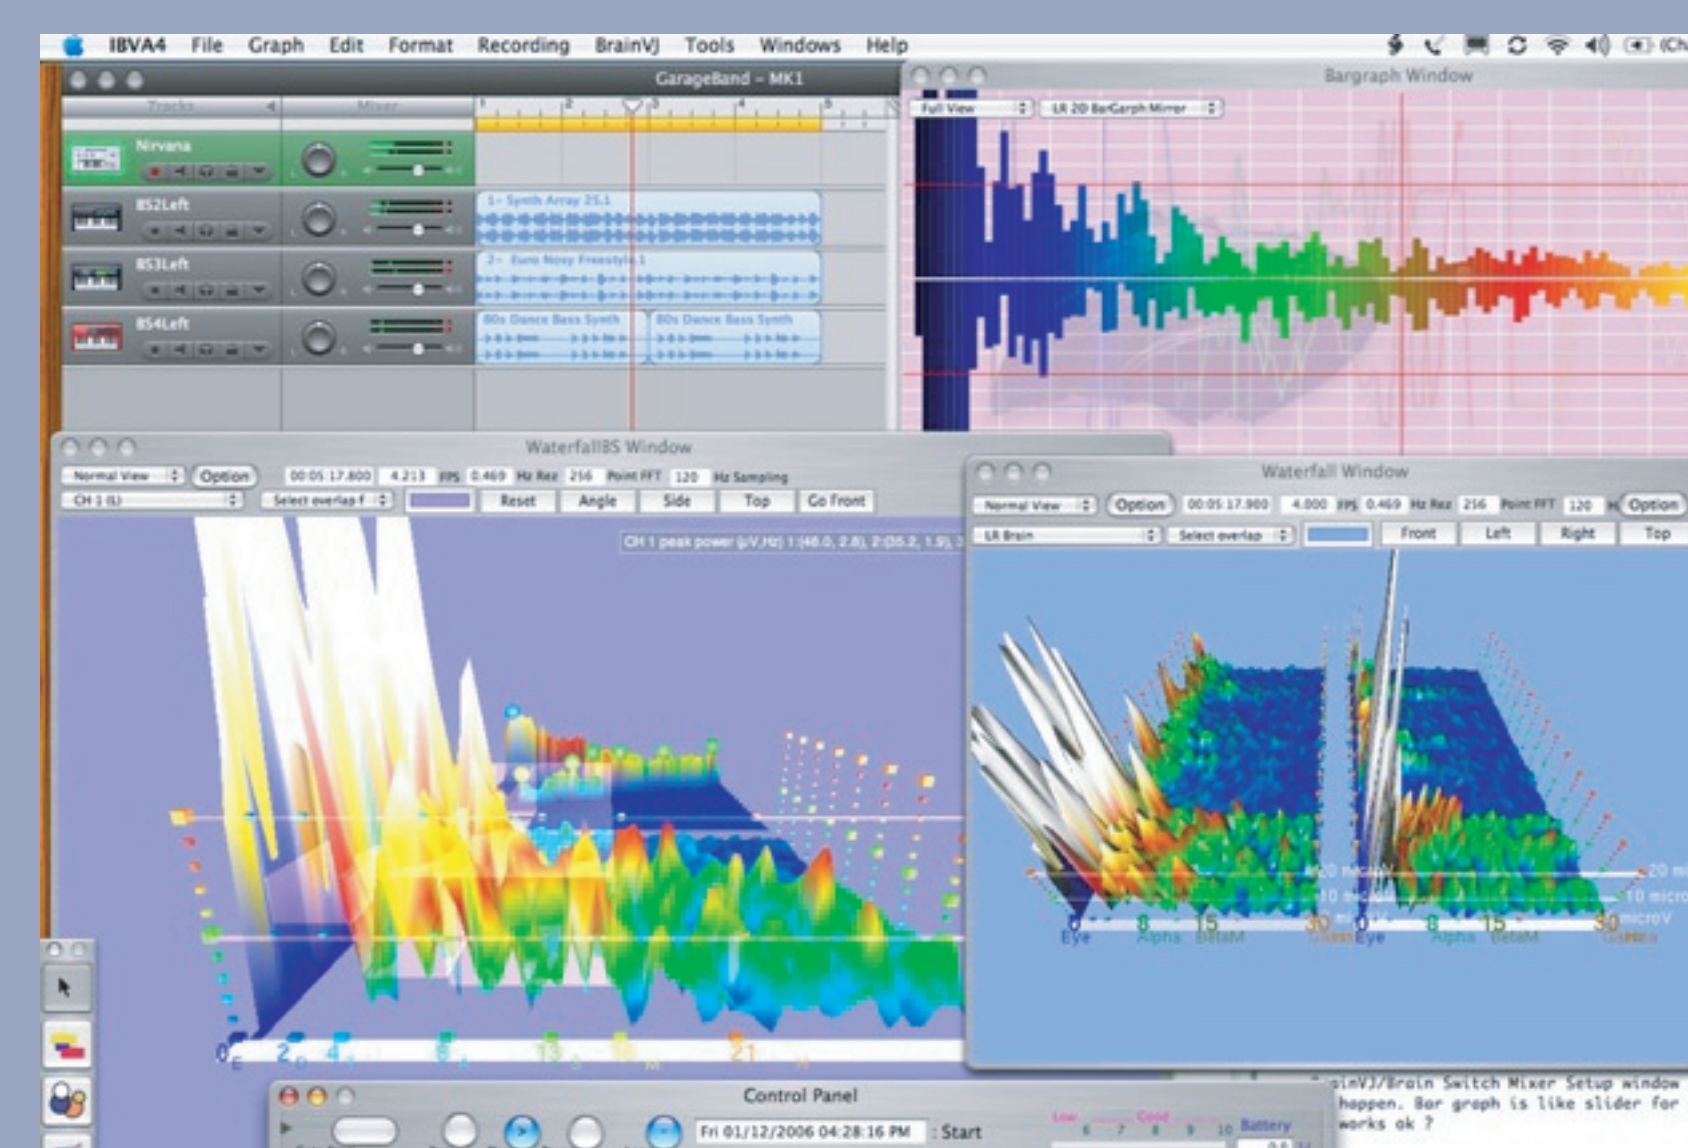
IBVA4 File Graph Edit Format Recording BrainVJ Tools Windows Help

GarageBand - MK1

Tracks Mixer

Nirvana

BS2Left

1- Synth Array 25.1

BS3Left

2- Euro Noisy Freestyle.1

BS4Left

80s Dance Bass Synth

80s Dance Bass Synth

Bargraph Window

Full View

LR 2D BarGarph Mirror

WaterfallBS Window

Normal View

Option

00:05:17.800

4.213

FPS

0.469

Hz Rez

216

Point FFT

120

Hz Sampling

CH 1 (L)

Select overlap f

Reset

Angle

Side

Top

Go Front

CH 1 peak power (μV,Hz) 1:(46.0, 2.8), 2:(35.2, 1.9), 3

0 2 4 8 13 16 21

Waterfall Window

Normal View

Option

00:05:17.900

4.000

FPS

0.469

Hz Rez

216

Point FFT

120

Option

LR Brain

Select overlap

Front

Left

Right

Top

0 8 15 30 0 8 15 30

Eye Alpha BetaM Eye Alpha BetaM

20 micro

10 micro

20 mi

10 micro

microV

Control Panel

Fri 01/12/2006 04:28:16 PM

Start

Low

Good

Battery

6 7 8 9 10

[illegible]inVJ/Brain Switch Mixer Setup window happen. Bar graph is like slider for works ok ?